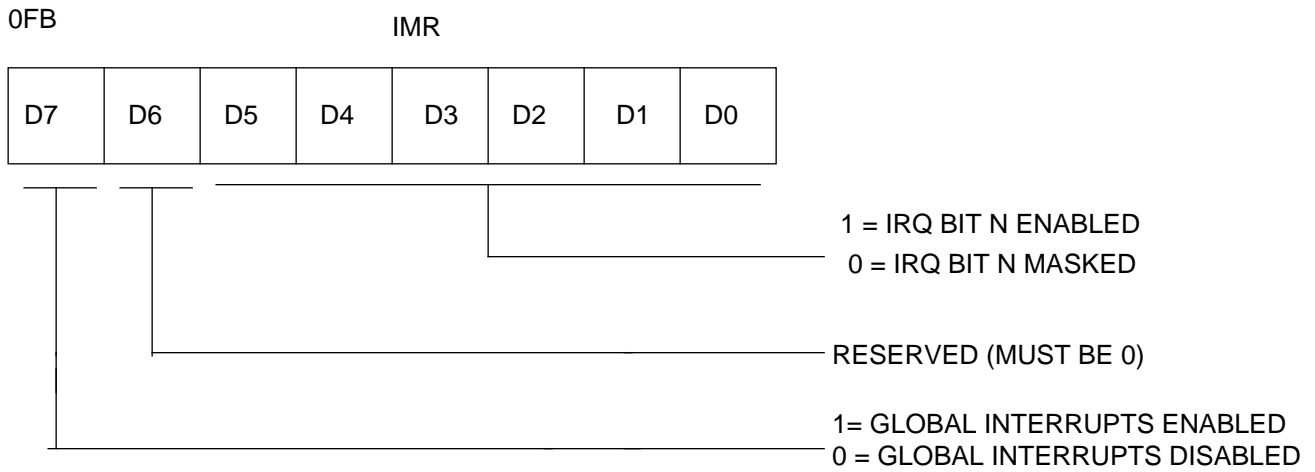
0FB

IMR

| D7 | D6 | D5 | D4 | D3 | D2 | D1 | D0 |
|---|---|---|---|---|---|---|---|

1 = IRQ BIT N ENABLED
0 = IRQ BIT N MASKED

RESERVED (MUST BE 0)

1= GLOBAL INTERRUPTS ENABLED
0 = GLOBAL INTERRUPTS DISABLED